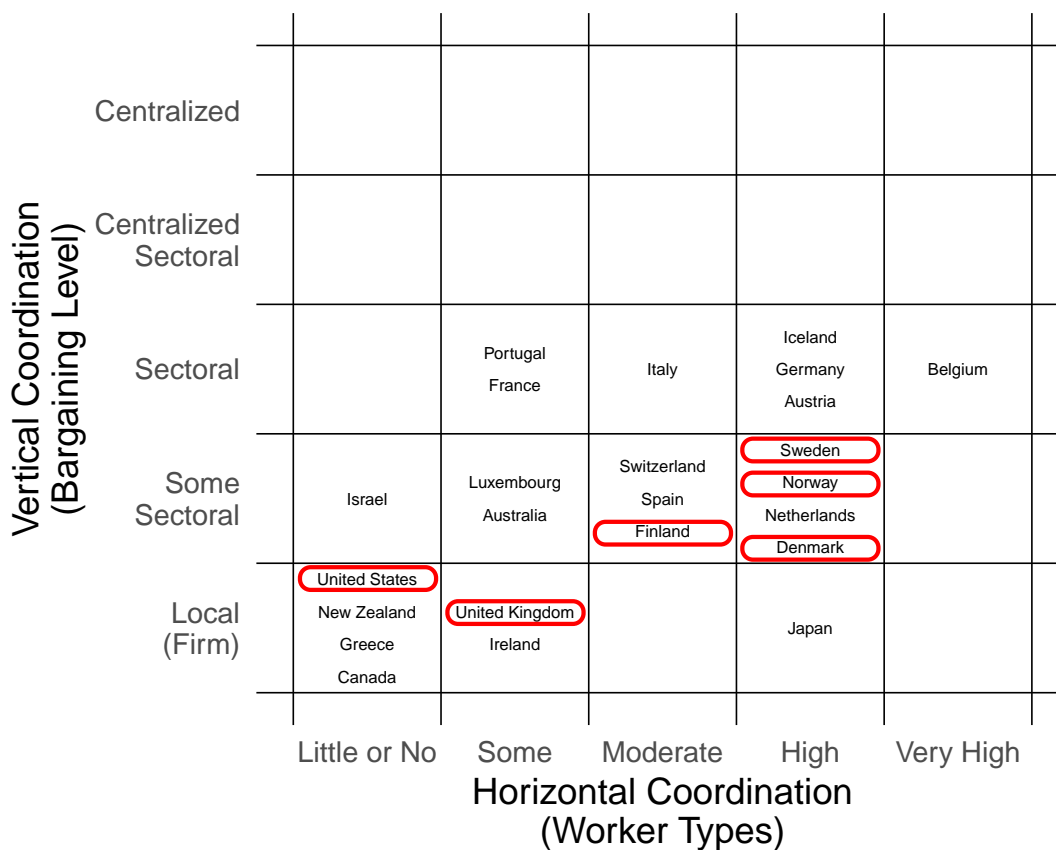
Vertical Coordination (Bargaining Level)

| | Little or No | Some | Moderate | High | Very High |
|---|---|---|---|---|---|
| Centralized | | | | | |
| Centralized Sectoral | | | | | |
| Sectoral | | Portugal France | Italy | Iceland Germany Austria | Belgium |
| Some Sectoral | Israel | Luxembourg Australia | Switzerland Spain Finland | Sweden Norway Netherlands Denmark | |
| Local (Firm) | United States New Zealand Greece Canada | United Kingdom Ireland | | Japan | |

Horizontal Coordination (Worker Types)